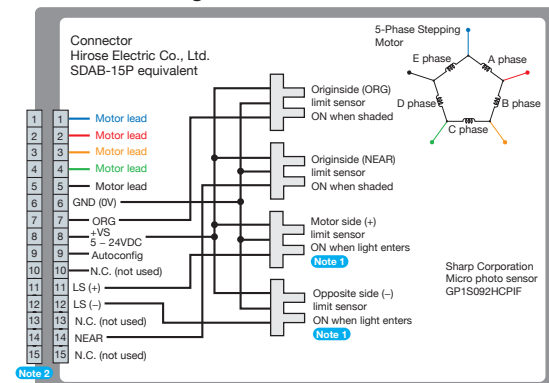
Connector
Hirose Electric Co., Ltd.
SDAB-15P equivalent

5-Phase Stepping Motor

E phase
A phase
D phase
B phase
C phase

| 1 | 1 | Motor lead |
|---|---|---|
| 2 | 2 | Motor lead |
| 3 | 3 | Motor lead |
| 4 | 4 | Motor lead |
| 5 | 5 | Motor lead |
| 6 | 6 | GND (0V) |
| 7 | 7 | ORG |
| 8 | 8 | +VS 5 – 24VDC |
| 9 | 9 | Autoconfig |
| 10 | 10 | N.C. (not used) |
| 11 | 11 | LS (+) |
| 12 | 12 | LS (–) |
| 13 | 13 | N.C. (not used) |
| 14 | 14 | NEAR |
| 15 | 15 | N.C. (not used) |

Note 2

Originside (ORG) limit sensor ON when shaded

Originside (NEAR) limit sensor ON when shaded

Motor side (+) limit sensor ON when light enters
Note 1

Opposite side (–) limit sensor ON when light enters
Note 1

Sharp Corporation
Micro photo sensor
GP1S092HCPIF